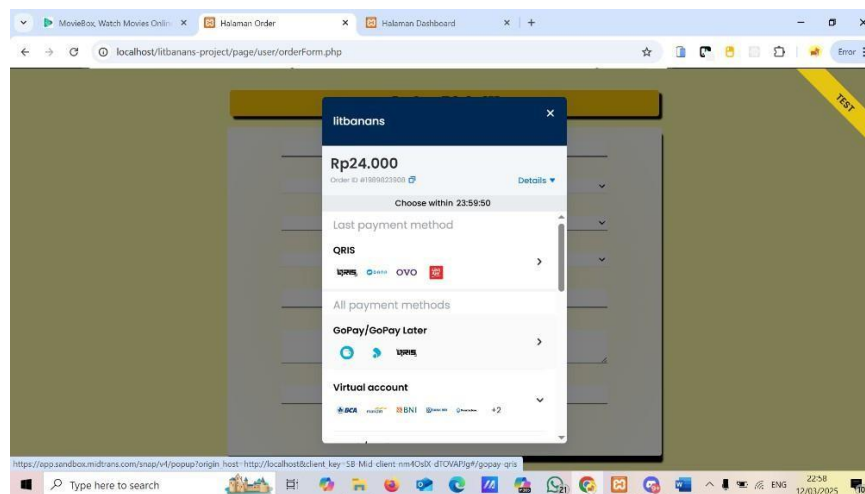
MovieBox, Watch Movies Onlin ×
Halaman Order ×
Halaman Dashboard ×
+
localhost/litbanans-project/page/user/orderForm.php
Error
TEST

litbanans ×
Rp24.000
Order ID #1989823908
Details ▾
Choose within 23:59:50
Last payment method
QRIS
QRIS DANA OVO
All payment methods
GoPay/GoPay Later
QRIS
Virtual account
BCA mandiri BNI +2

https://app.sandbox.midtrans.com/snap/v1/popup?origin_host=http://localhost&client_key=SB-Mid-client-nm4OsIX-dTOVAPJg#/gopay-qris
Type here to search
ENG 22:58 12/03/2025